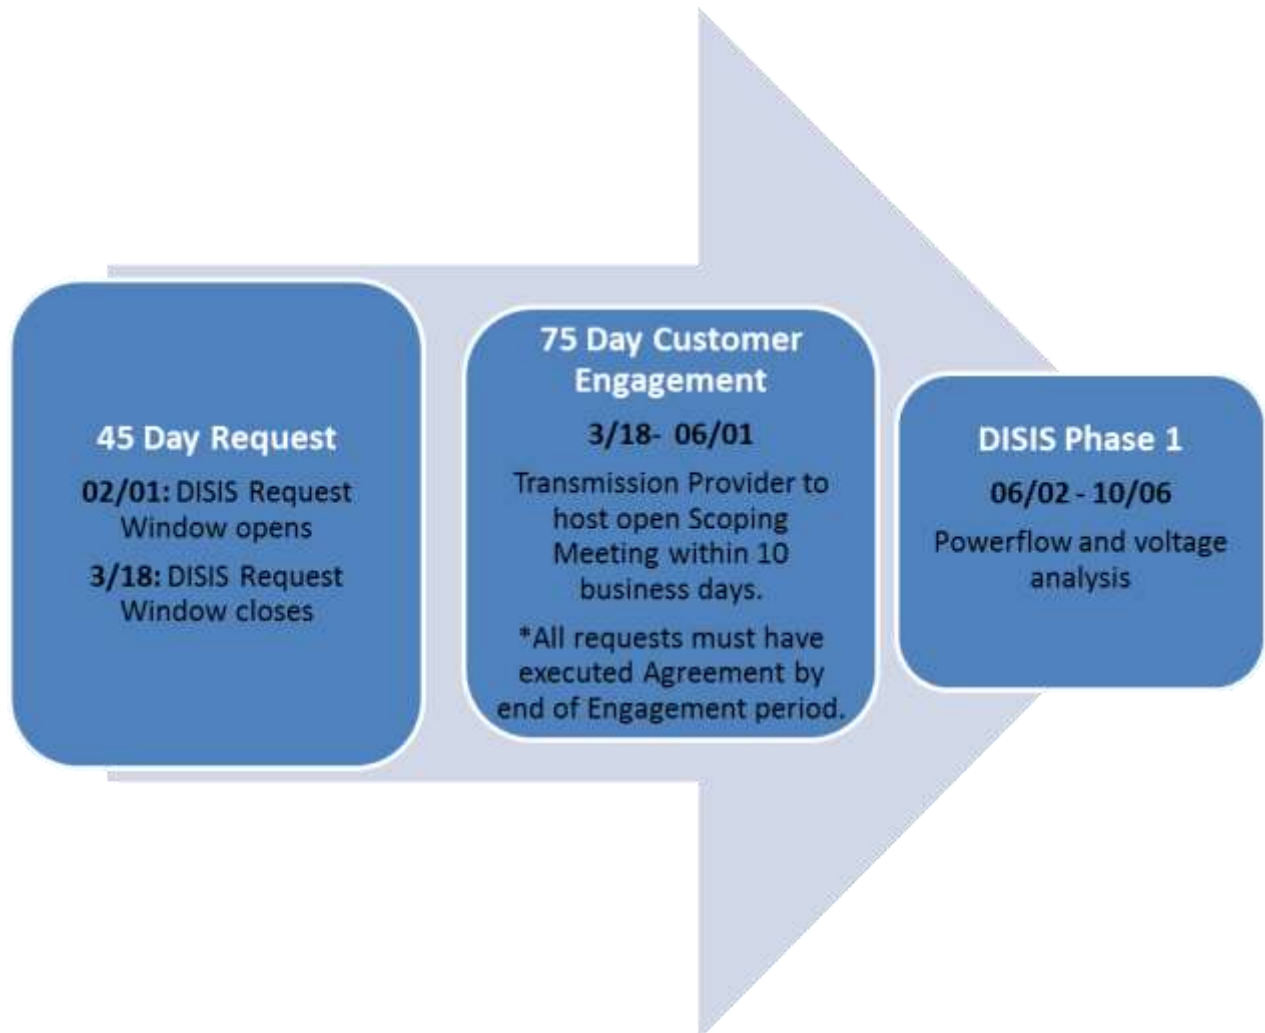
45 Day Request

02/01: DISIS Request Window opens

3/18: DISIS Request Window closes

75 Day Customer Engagement

3/18- 06/01

Transmission Provider to host open Scoping Meeting within 10 business days.

*All requests must have executed Agreement by end of Engagement period.

DISIS Phase 1

06/02 - 10/06

Powerflow and voltage analysis